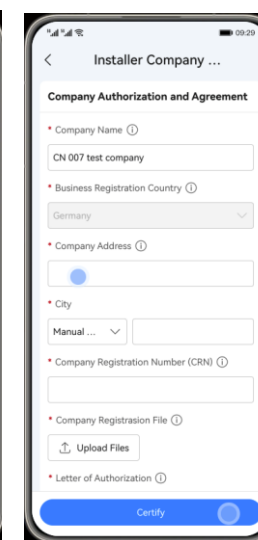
09:29

Installer Company ...

Company Authorization and Agreement

* Company Name ⓘ

CN 007 test company

* Business Registration Country ⓘ

Germany

* Company Address ⓘ

* City

Manual ...

* Company Registration Number (CRN) ⓘ

* Company Registrasion File ⓘ

Upload Files

* Letter of Authorization ⓘ

Certify